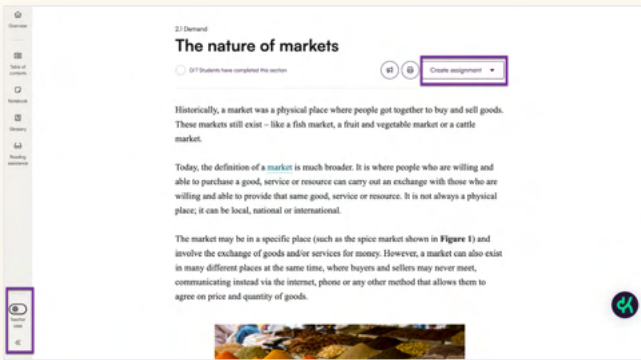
Overview

Table of contents

Notebook

Glossary

Reading assistance

Teacher view

«

2.1 Demand

The nature of markets

0/7 Students have completed this section

Create assignment ▾

Historically, a market was a physical place where people got together to buy and sell goods. These markets still exist – like a fish market, a fruit and vegetable market or a cattle market.

Today, the definition of a market is much broader. It is where people who are willing and able to purchase a good, service or resource can carry out an exchange with those who are willing and able to provide that same good, service or resource. It is not always a physical place; it can be local, national or international.

The market may be in a specific place (such as the spice market shown in Figure 1) and involve the exchange of goods and/or services for money. However, a market can also exist in many different places at the same time, where buyers and sellers may never meet, communicating instead via the internet, phone or any other method that allows them to agree on price and quantity of goods.